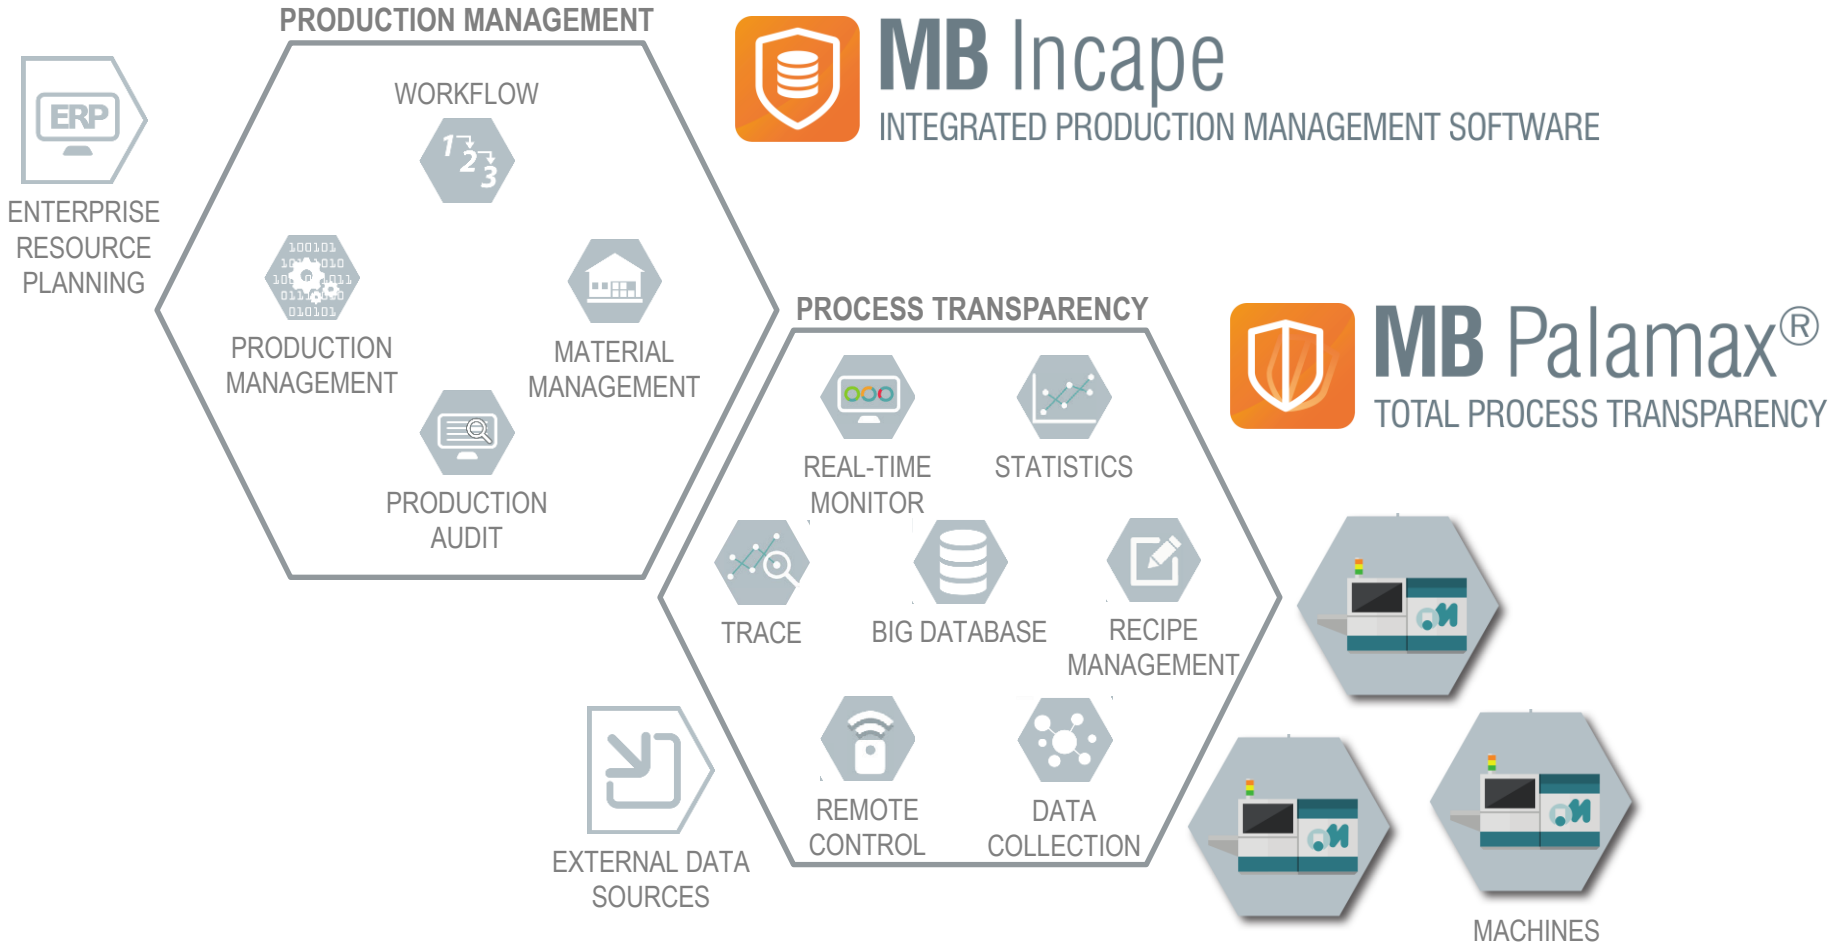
PRODUCTION MANAGEMENT

MB Incape
INTEGRATED PRODUCTION MANAGEMENT SOFTWARE

ERP
ENTERPRISE RESOURCE PLANNING

WORKFLOW

1 2 3

100101 101 1010 10 011 011 000 010101

PRODUCTION MANAGEMENT

MATERIAL MANAGEMENT

PRODUCTION AUDIT

PROCESS TRANSPARENCY

MB Palamax®
TOTAL PROCESS TRANSPARENCY

REAL-TIME MONITOR

STATISTICS

TRACE

BIG DATABASE

RECIPE MANAGEMENT

REMOTE CONTROL

DATA COLLECTION

EXTERNAL DATA SOURCES

MACHINES